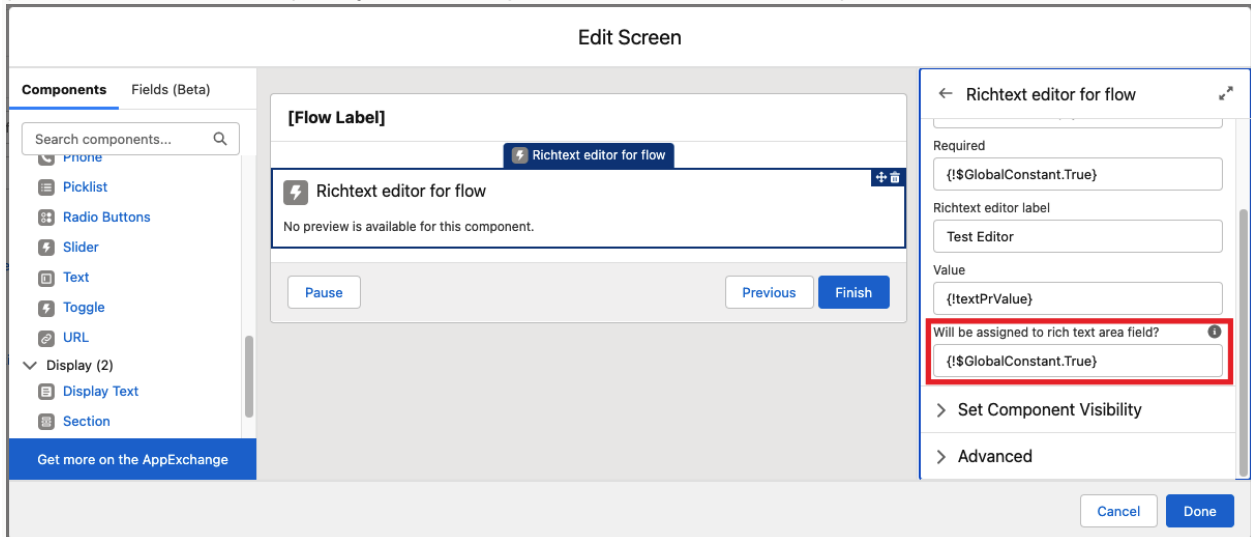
Edit Screen

Components
Fields (Beta)

Search components...

Phone
Picklist
Radio Buttons
Slider
Text
Toggle
URL
Display (2)
Display Text
Section

Get more on the AppExchange

[Flow Label]

Richtext editor for flow

Richtext editor for flow

No preview is available for this component.

Pause

Previous

Finish

← Richtext editor for flow

Required

{!$GlobalConstant.True}

Richtext editor label

Test Editor

Value

{!textPrValue}

Will be assigned to rich text area field?

{!$GlobalConstant.True}

Set Component Visibility

Advanced

Cancel

Done